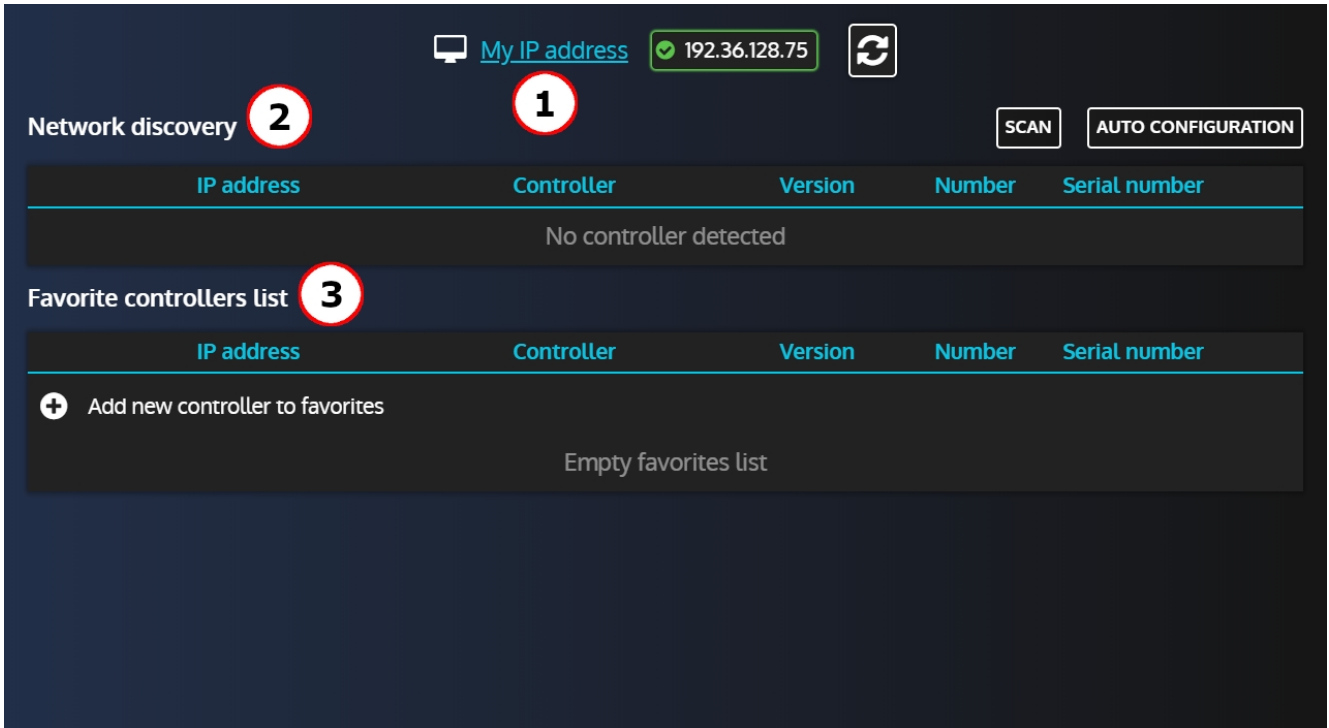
My IP address 192.36.128.75

1

Network discovery 2

SCAN AUTO CONFIGURATION

| IP address | Controller | Version | Number | Serial number |
|---|---|---|---|---|
| No controller detected | | | | |

Favorite controllers list 3

| IP address | Controller | Version | Number | Serial number |
|---|---|---|---|---|
| Add new controller to favorites | | | | |
| Empty favorites list | | | | |